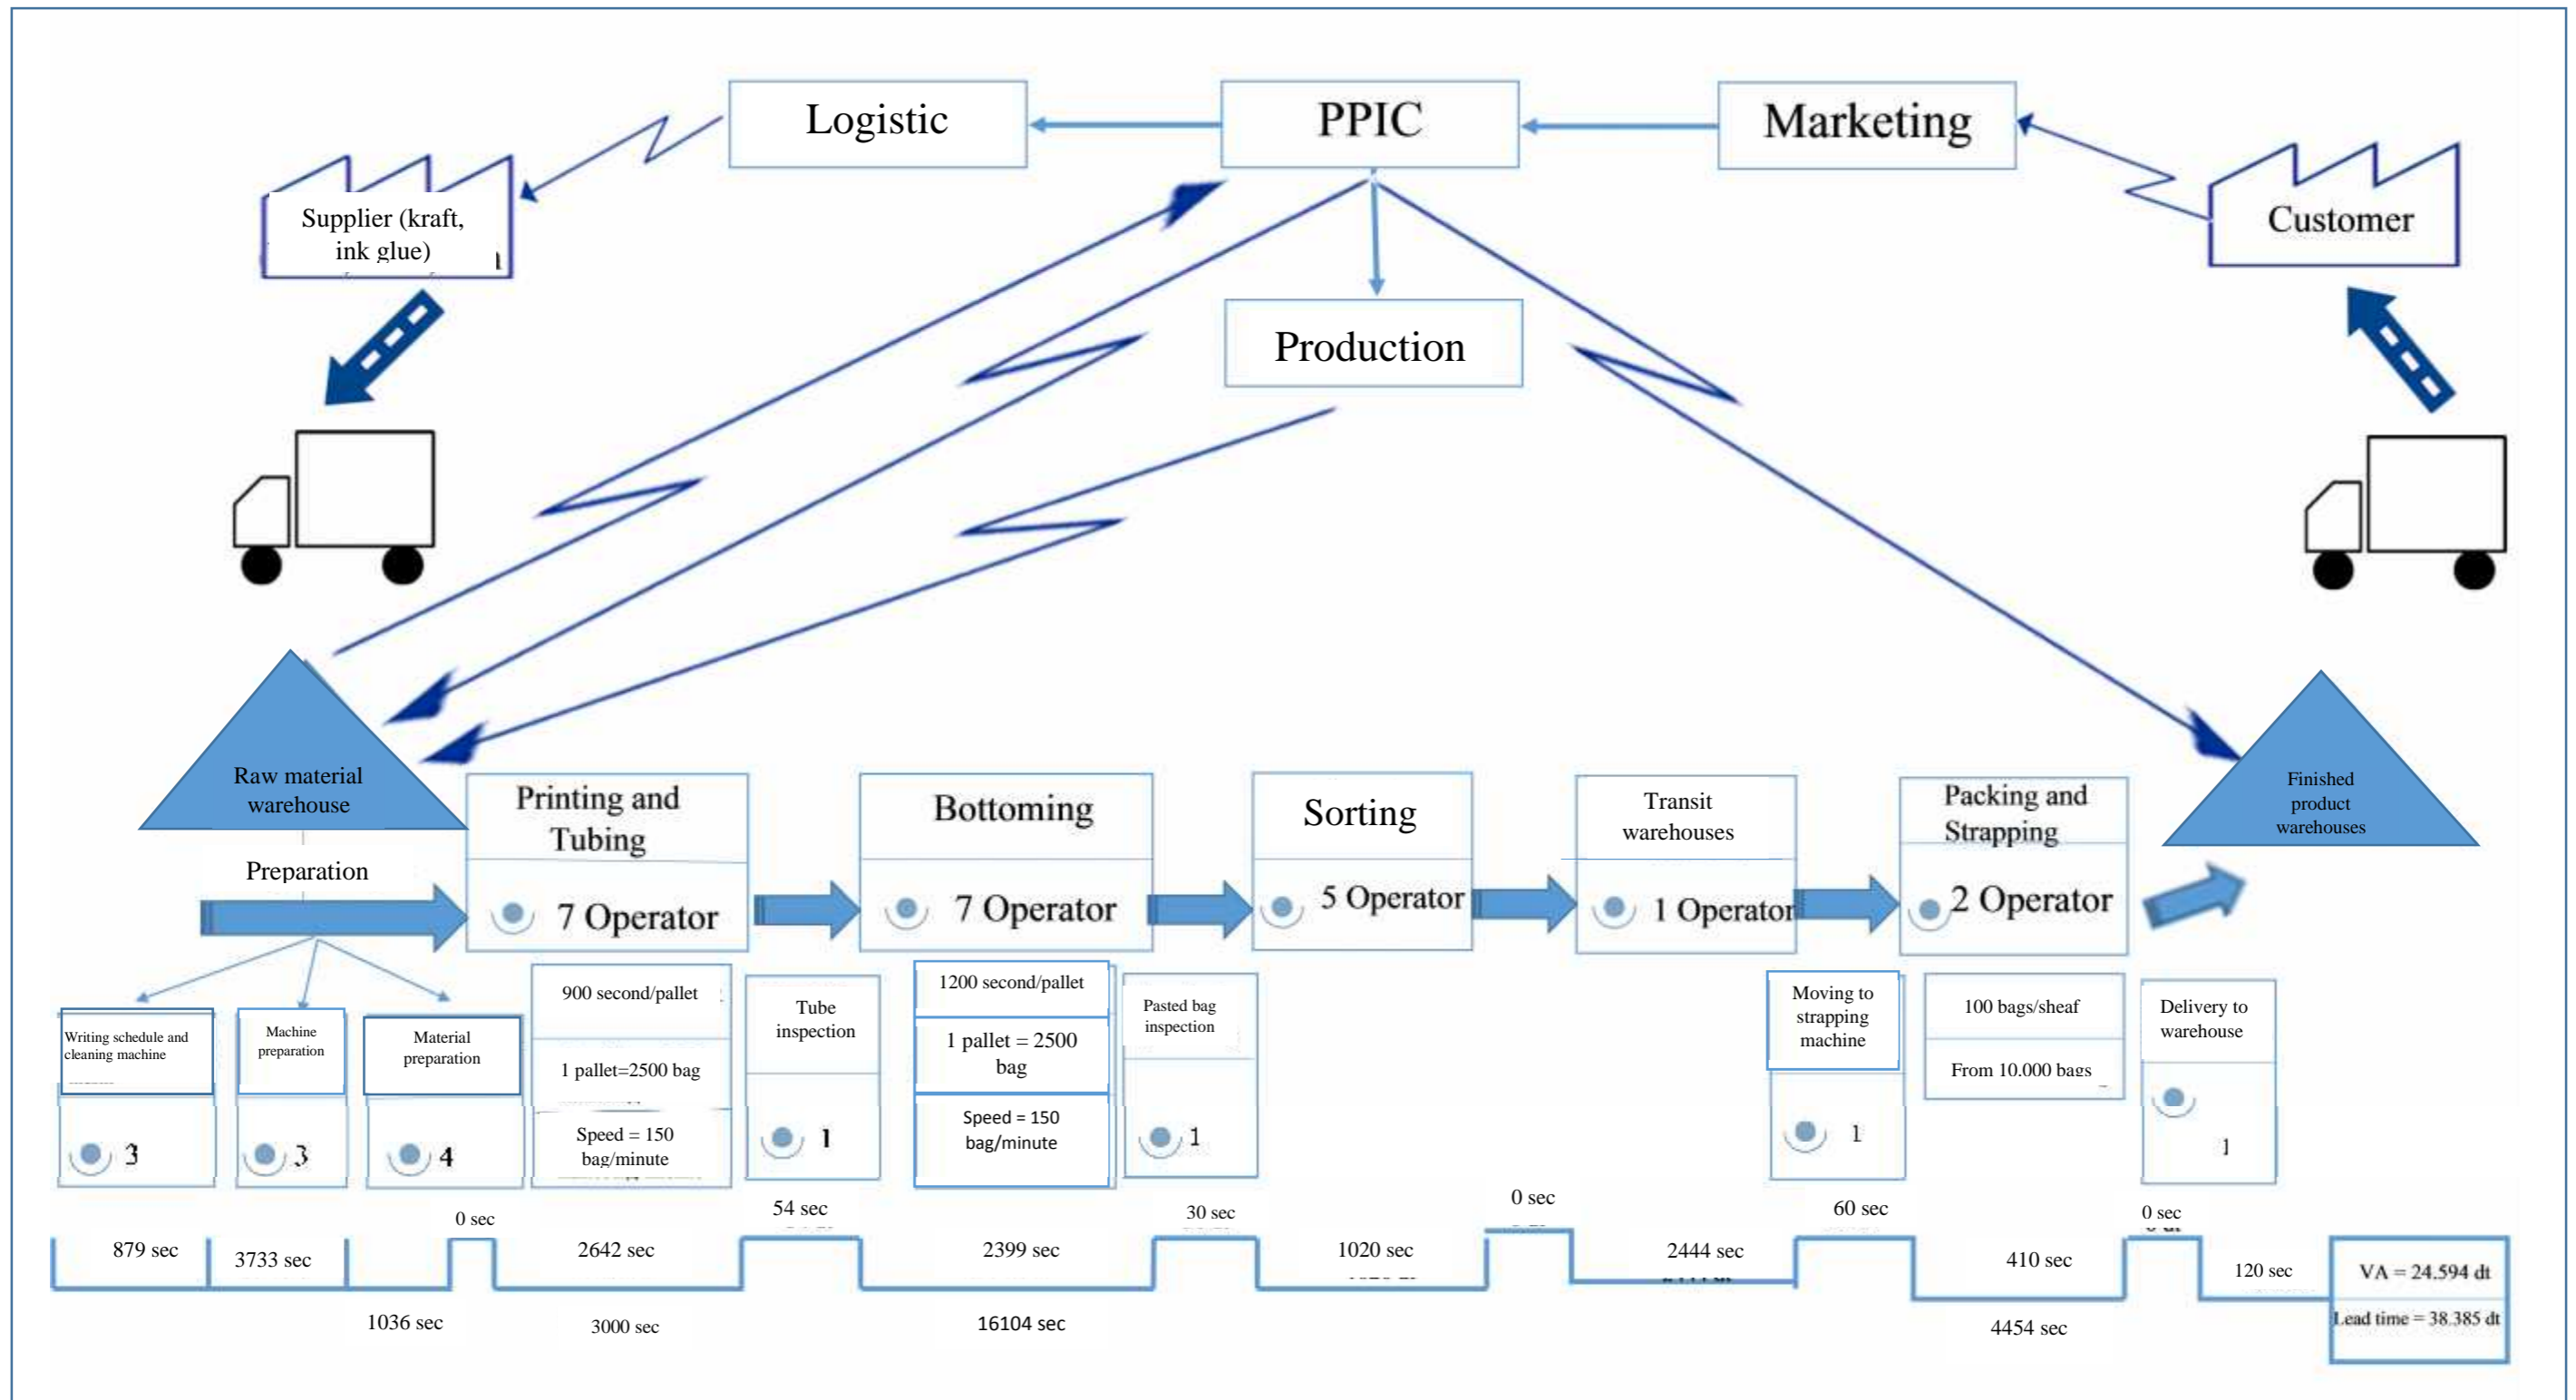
Logistic

PPIC

Marketing

Supplier (kraft, ink glue)

Customer

Production

Raw material warehouse

Printing and Tubing

7 Operator

Bottoming

7 Operator

Sorting

5 Operator

Transit warehouses

1 Operator

Packing and Strapping

2 Operator

Finished product warehouses

Preparation

Writing schedule and cleaning machine

3

Machine preparation

3

Material preparation

4

900 second/pallet

1 pallet=2500 bag

Speed = 150 bag/minute

Tube inspection

1

1200 second/pallet

1 pallet = 2500 bag

Speed = 150 bag/minute

Pasted bag inspection

1

Moving to strapping machine

1

100 bags/sheaf

From 10.000 bags

Delivery to warehouse

1

0 sec

54 sec

30 sec

0 sec

60 sec

0 sec

879 sec

3733 sec

2642 sec

2399 sec

1020 sec

2444 sec

410 sec

120 sec

1036 sec

3000 sec

16104 sec

4454 sec

VA = 24.594 dt

Lead time = 38.385 dt